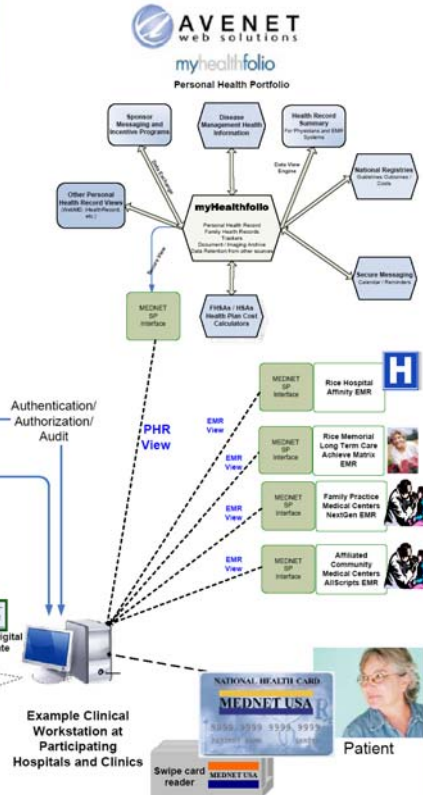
AVENET web solutions

myhealthfolio

Personal Health Portfolio

Sponsor Messaging and Incentive Programs

Disease Management Health Information

Health Record Summary For Physicians and EMR Systems

Data Exchange

Data View Engine

National Registries Guidelines Outcomes / Costs

Other Personal Health Record Views (HealthVault, iHealthRecord, etc.)

myHealthfolio

Personal Health Record Family Health Records Trackers Document / Imaging Archive Data Retention from other sources

Secure Messaging Calendar / Reminders

Secure View

MEDNET SP Interface

FHSAs / HSAs Health Plan Cost Calculators

H

MEDNET SP Interface

Rice Hospital Affinity EMR

Authentication/ Authorization/ Audit

PHR View

EMR View

MEDNET SP Interface

Rice Memorial Long Term Care Achieve Matrix EMR

EMR View

MEDNET SP Interface

Family Practice Medical Centers NextGen EMR

EMR View

EMR View

MEDNET SP Interface

Affiliated Community Medical Centers AllScripts EMR

igital te

Example Clinical Workstation at Participating Hospitals and Clinics

NATIONAL HEALTH CARD

MEDNET USA

Patient

Swipe card reader

MEDNET USA